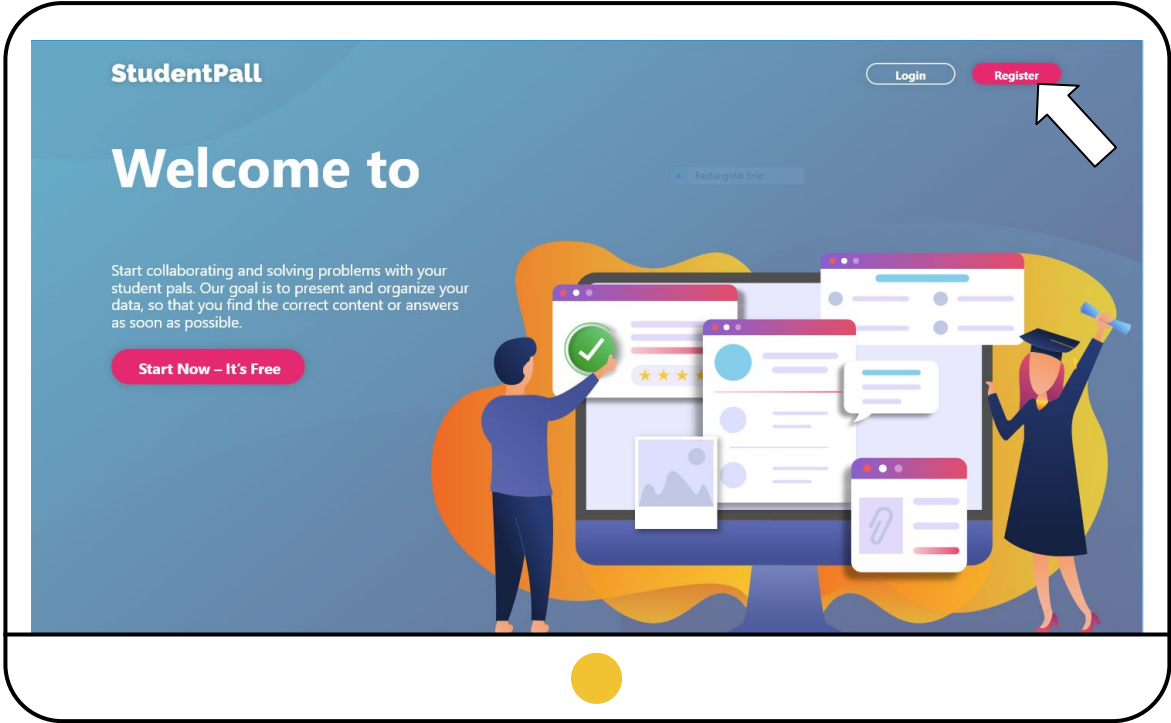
StudentPall

Login

Register

Welcome to

Rectangular Snip

Start collaborating and solving problems with your student pals. Our goal is to present and organize your data, so that you find the correct content or answers as soon as possible.

Start Now – It's Free